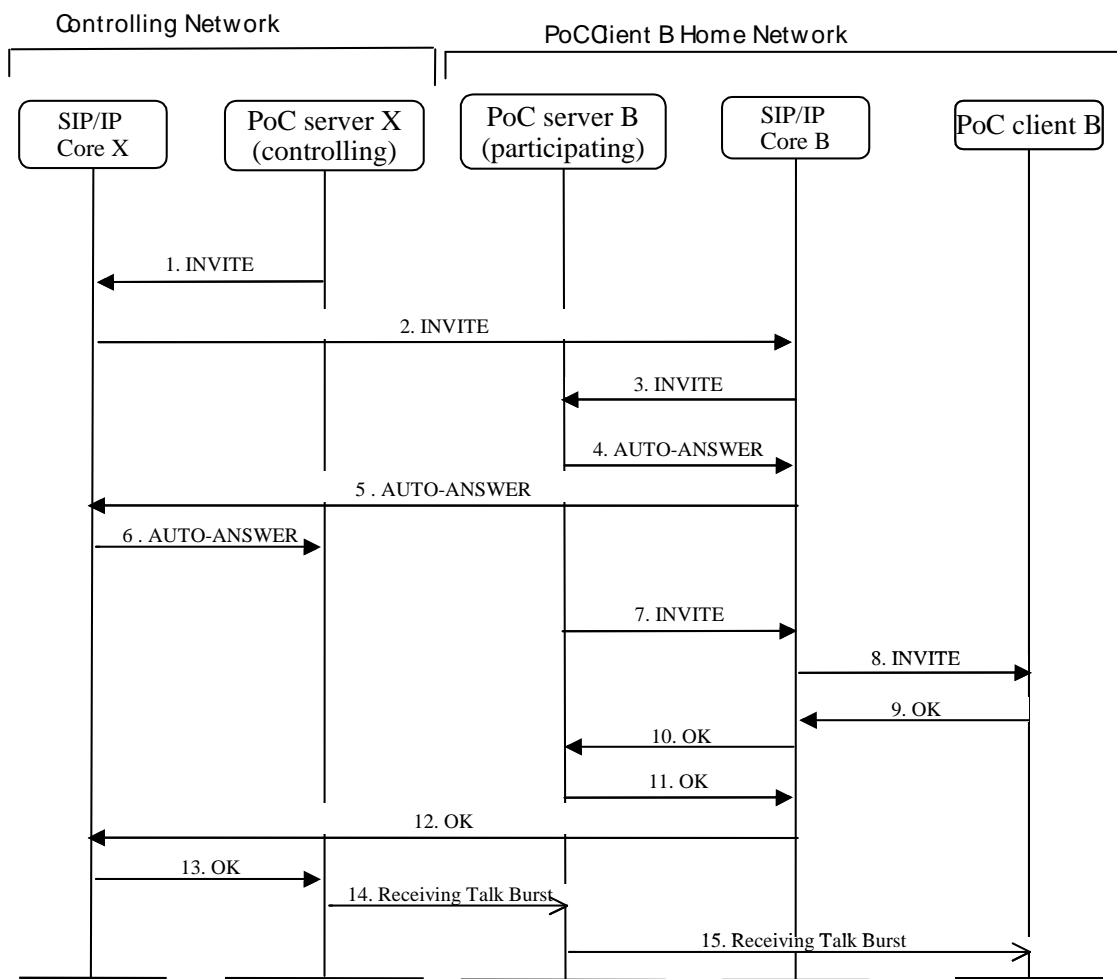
Controlling Network

PoC Client B Home Network

SIP/IP Core X

PoC server X (controlling)

PoC server B (participating)

SIP/IP Core B

PoC client B

1. INVITE

2. INVITE

3. INVITE

4. AUTO-ANSWER

5 . AUTO-ANSWER

6 . AUTO-ANSWER

7. INVITE

8. INVITE

9. OK

10. OK

11. OK

12. OK

13. OK

14. Receiving Talk Burst

15. Receiving Talk Burst